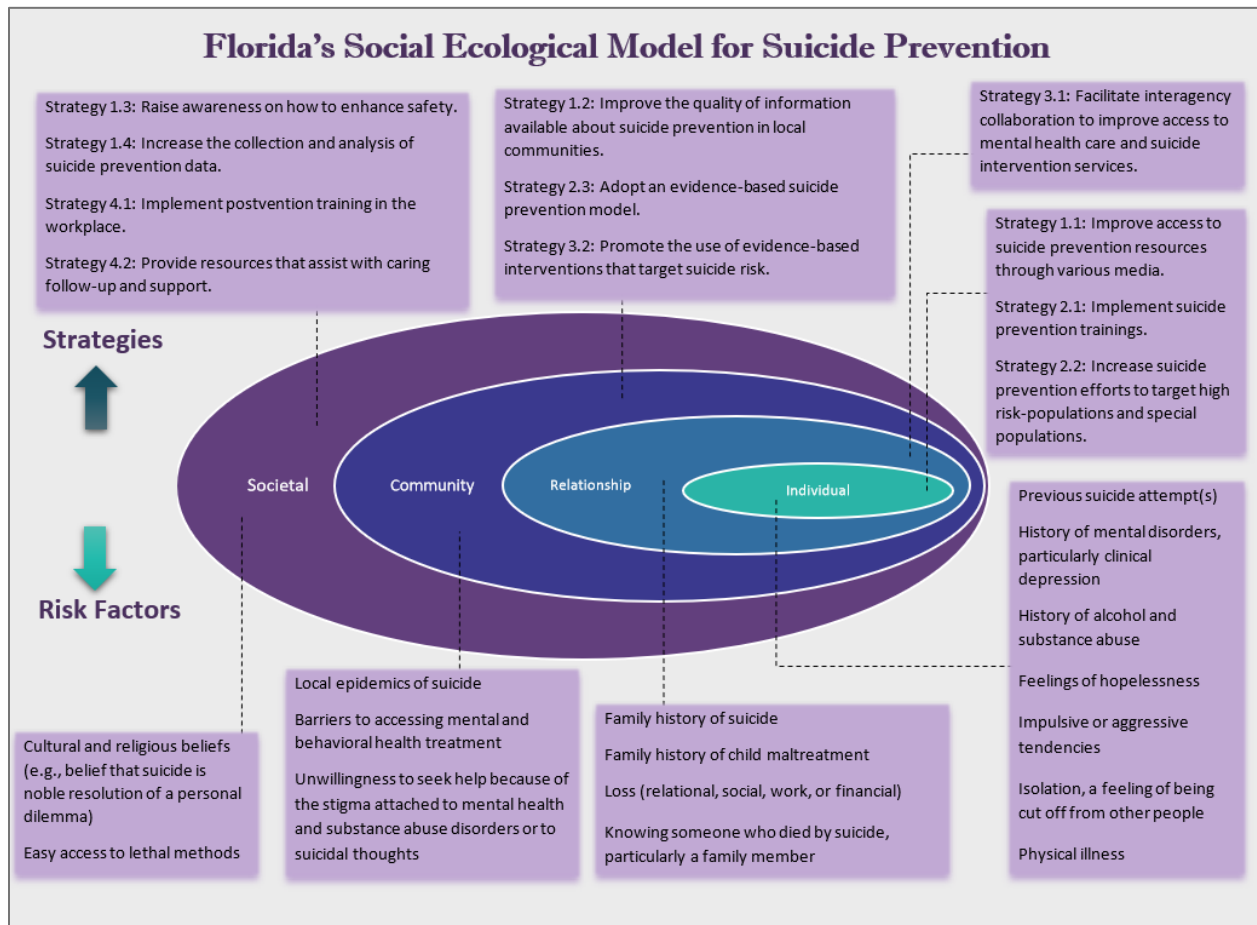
Florida's Social Ecological Model for Suicide Prevention

Strategy 1.3: Raise awareness on how to enhance safety.

Strategy 1.4: Increase the collection and analysis of suicide prevention data.

Strategy 4.1: Implement postvention training in the workplace.

Strategy 4.2: Provide resources that assist with caring follow-up and support.

Strategy 1.2: Improve the quality of information available about suicide prevention in local communities.

Strategy 2.3: Adopt an evidence-based suicide prevention model.

Strategy 3.2: Promote the use of evidence-based interventions that target suicide risk.

Strategy 3.1: Facilitate interagency collaboration to improve access to mental health care and suicide intervention services.

Strategy 1.1: Improve access to suicide prevention resources through various media.

Strategy 2.1: Implement suicide prevention trainings.

Strategy 2.2: Increase suicide prevention efforts to target high risk-populations and special populations.

Strategies

Societal

Community

Relationship

Individual

Risk Factors

Previous suicide attempt(s)

History of mental disorders, particularly clinical depression

History of alcohol and substance abuse

Feelings of hopelessness

Impulsive or aggressive tendencies

Isolation, a feeling of being cut off from other people

Physical illness

Local epidemics of suicide

Barriers to accessing mental and behavioral health treatment

Unwillingness to seek help because of the stigma attached to mental health and substance abuse disorders or to suicidal thoughts

Family history of suicide

Family history of child maltreatment

Loss (relational, social, work, or financial)

Knowing someone who died by suicide, particularly a family member

Cultural and religious beliefs (e.g., belief that suicide is noble resolution of a personal dilemma)

Easy access to lethal methods